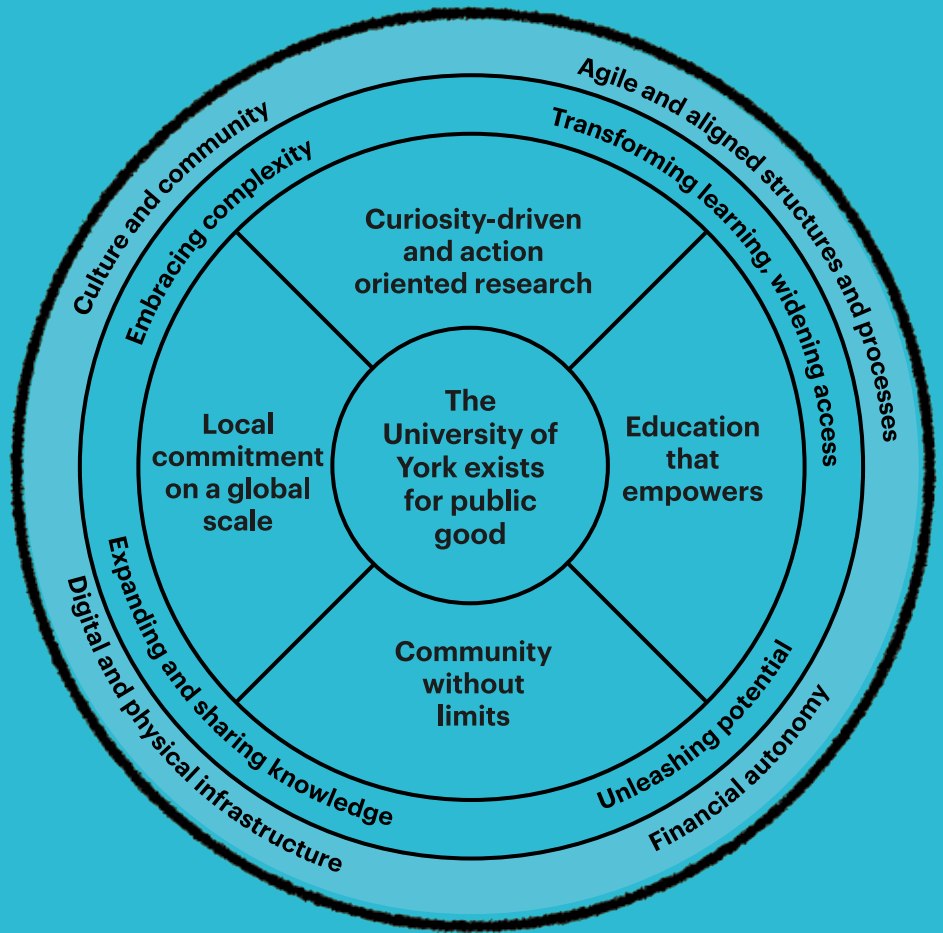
The University of York exists for public good

Curiosity-driven and action oriented research

Education that empowers

Community without limits

Local commitment on a global scale

Embracing complexity

Transforming learning, widening access

Unleashing potential

Expanding and sharing knowledge

Culture and community

Agile and aligned structures and processes

Financial autonomy

Digital and physical infrastructure